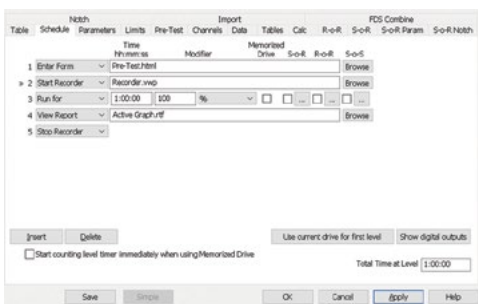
Table Schedule Notch Parameters Limits Pre-Test Channels Import Data Tables Calc R-o-R S-o-R FDS Combine S-o-R Param S-o-R Notch

Time hh:mm:ss Modifier Memorized Drive S-o-R R-o-R S-o-S

1 Enter Form Pre-Test.html Browse
» 2 Start Recorder Recorder.vwp Browse
3 Run for 1:00:00 100 % ...
4 View Report Active Graph.rtf Browse
5 Stop Recorder

Insert Delete Use current drive for first level Show digital outputs

Start counting level timer immediately when using Memorized Drive

Total Time at Level 1:00:00

Save Simple OK Cancel Apply Help